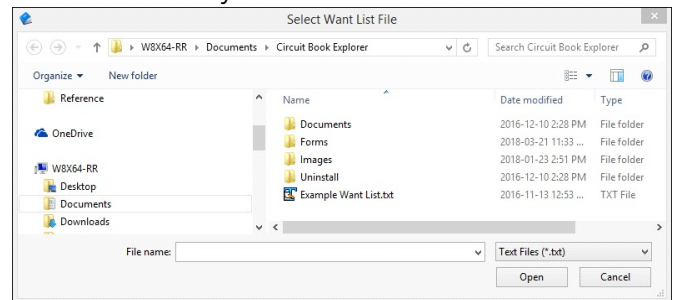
Select Want List File

W8X64-RR ▸ Documents ▸ Circuit Book Explorer

Search Circuit Book Explorer

Organize ▾ New folder

Reference

OneDrive

W8X64-RR

Desktop

Documents

Downloads

| Name | Date modified | Type |
|---|---|---|
| Documents | 2016-12-10 2:28 PM | File folder |
| Forms | 2018-03-21 11:33 ... | File folder |
| Images | 2018-01-23 2:51 PM | File folder |
| Uninstall | 2016-12-10 2:28 PM | File folder |
| Example Want List.txt | 2016-11-13 12:53 ... | TXT File |

File name:

Text Files (*.txt)

Open

Cancel